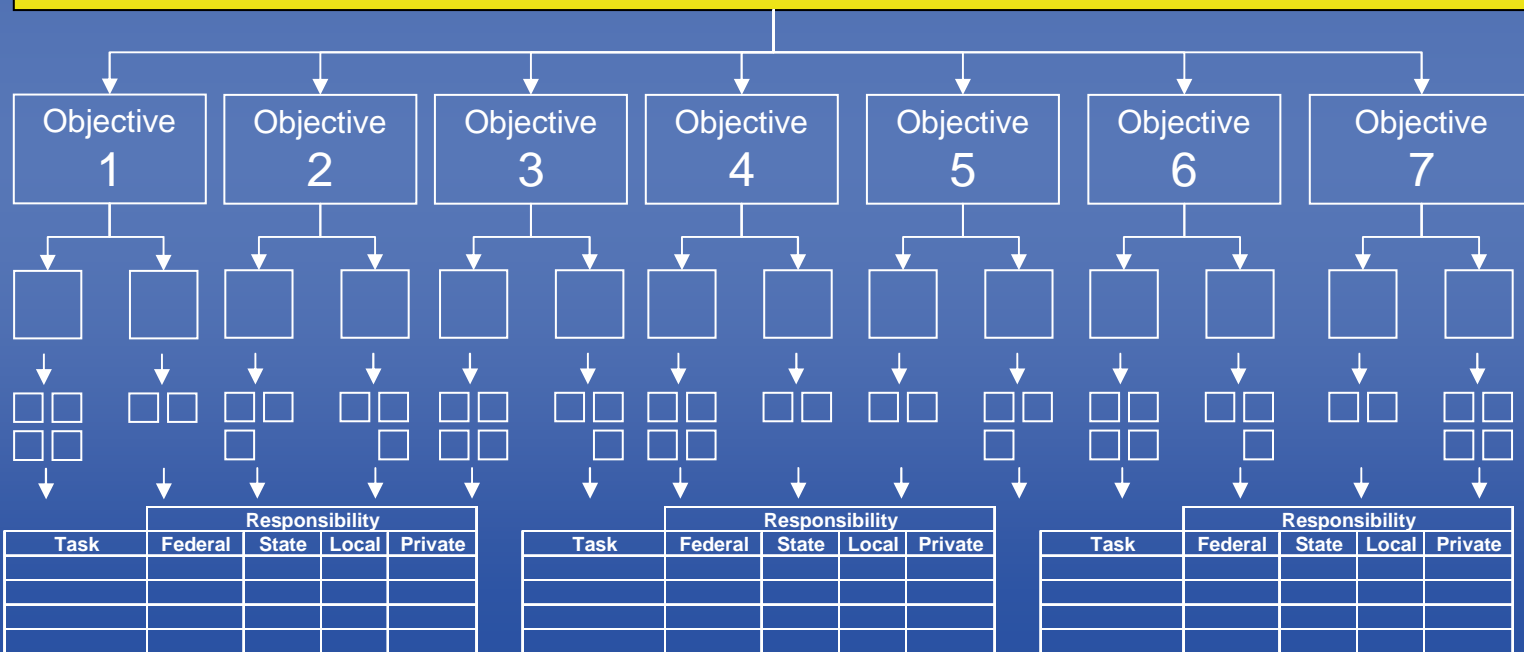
Objective 1

Objective 2

Objective 3

Objective 4

Objective 5

Objective 6

Objective 7

| Task | Federal | State | Local | Private |
|---|---|---|---|---|
| | Responsibility | | | |
| | | | | |
| | | | | |
| | | | | |
| | | | | |

| Task | Federal | State | Local | Private |
|---|---|---|---|---|
| | Responsibility | | | |
| | | | | |
| | | | | |
| | | | | |
| | | | | |

| Task | Federal | State | Local | Private |
|---|---|---|---|---|
| | Responsibility | | | |
| | | | | |
| | | | | |
| | | | | |
| | | | | |